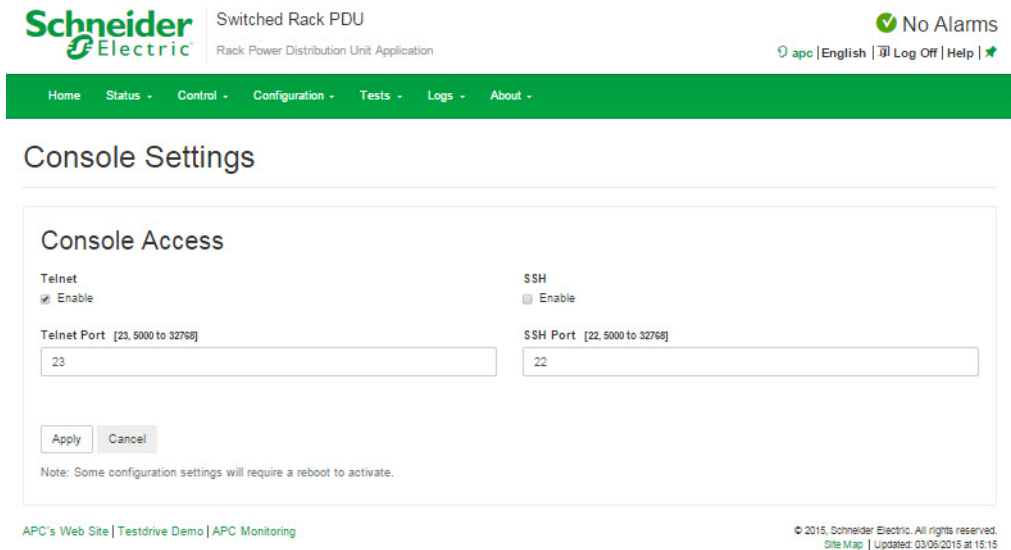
Schneider Electric

Switched Rack PDU

Rack Power Distribution Unit Application

No Alarms

apc | English | Log Off | Help |

Home Status Control Configuration Tests Logs About

Console Settings

Console Access

Telnet

Enable

SSH

Enable

Telnet Port [23, 5000 to 32768]

23

SSH Port [22, 5000 to 32768]

22

Apply Cancel

Note: Some configuration settings will require a reboot to activate.

APC's Web Site | Testdrive Demo | APC Monitoring

© 2015, Schneider Electric. All rights reserved.
Site Map | Updated: 03/06/2015 at 15:15